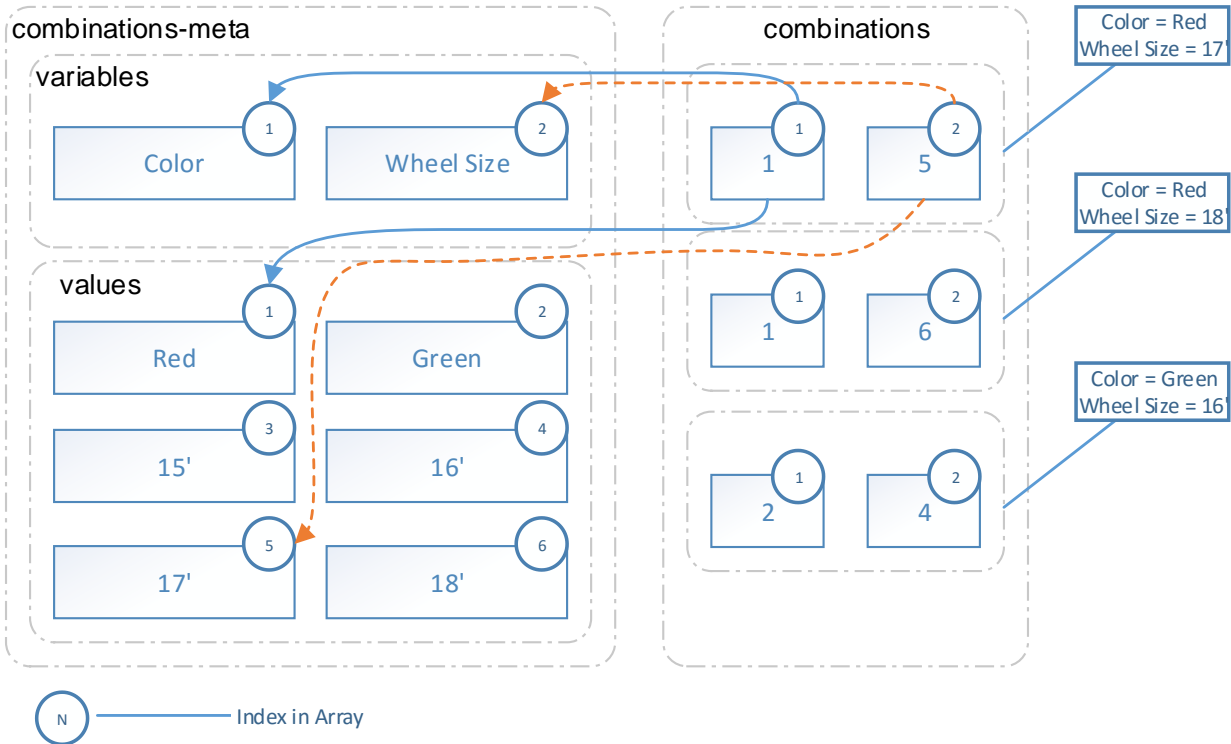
combinations-meta

variables

1
Color

2
Wheel Size

values

1
Red

2
Green

3
15'

4
16'

5
17'

6
18'

combinations

1
1

2
5

1
1

2
6

1
2

2
4

Color = Red
Wheel Size = 17'

Color = Red
Wheel Size = 18'

Color = Green
Wheel Size = 16'

N
Index in Array